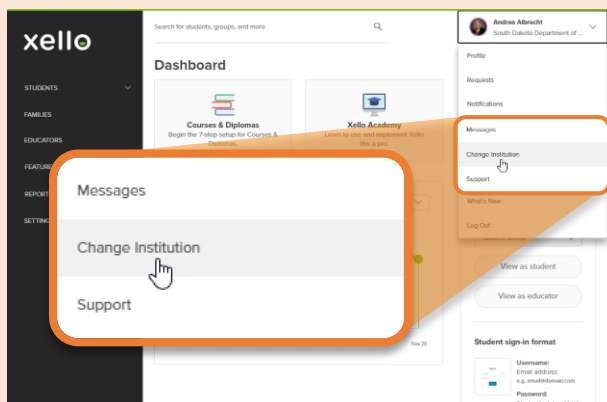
xello

STUDENTS
FAMILIES
EDUCATORS
FEATURES
REPORTS
SETTINGS

Search for students, groups, and more

Dashboard

Courses & Diplomas
Begin the 7-step setup for Courses & Diplomas.

Xello Academy
Learn to use and implement Xello like a pro.

Andrea Albrecht
South Dakota Department of ...

Profile
Requests
Notifications
Messages
Change Institution
Support
What's New
Log Out

Messages
Change Institution
Support

View as student
View as educator

Student sign-in format
Username:
Email address
e.g. email@domain.com
Password:

Nov 20